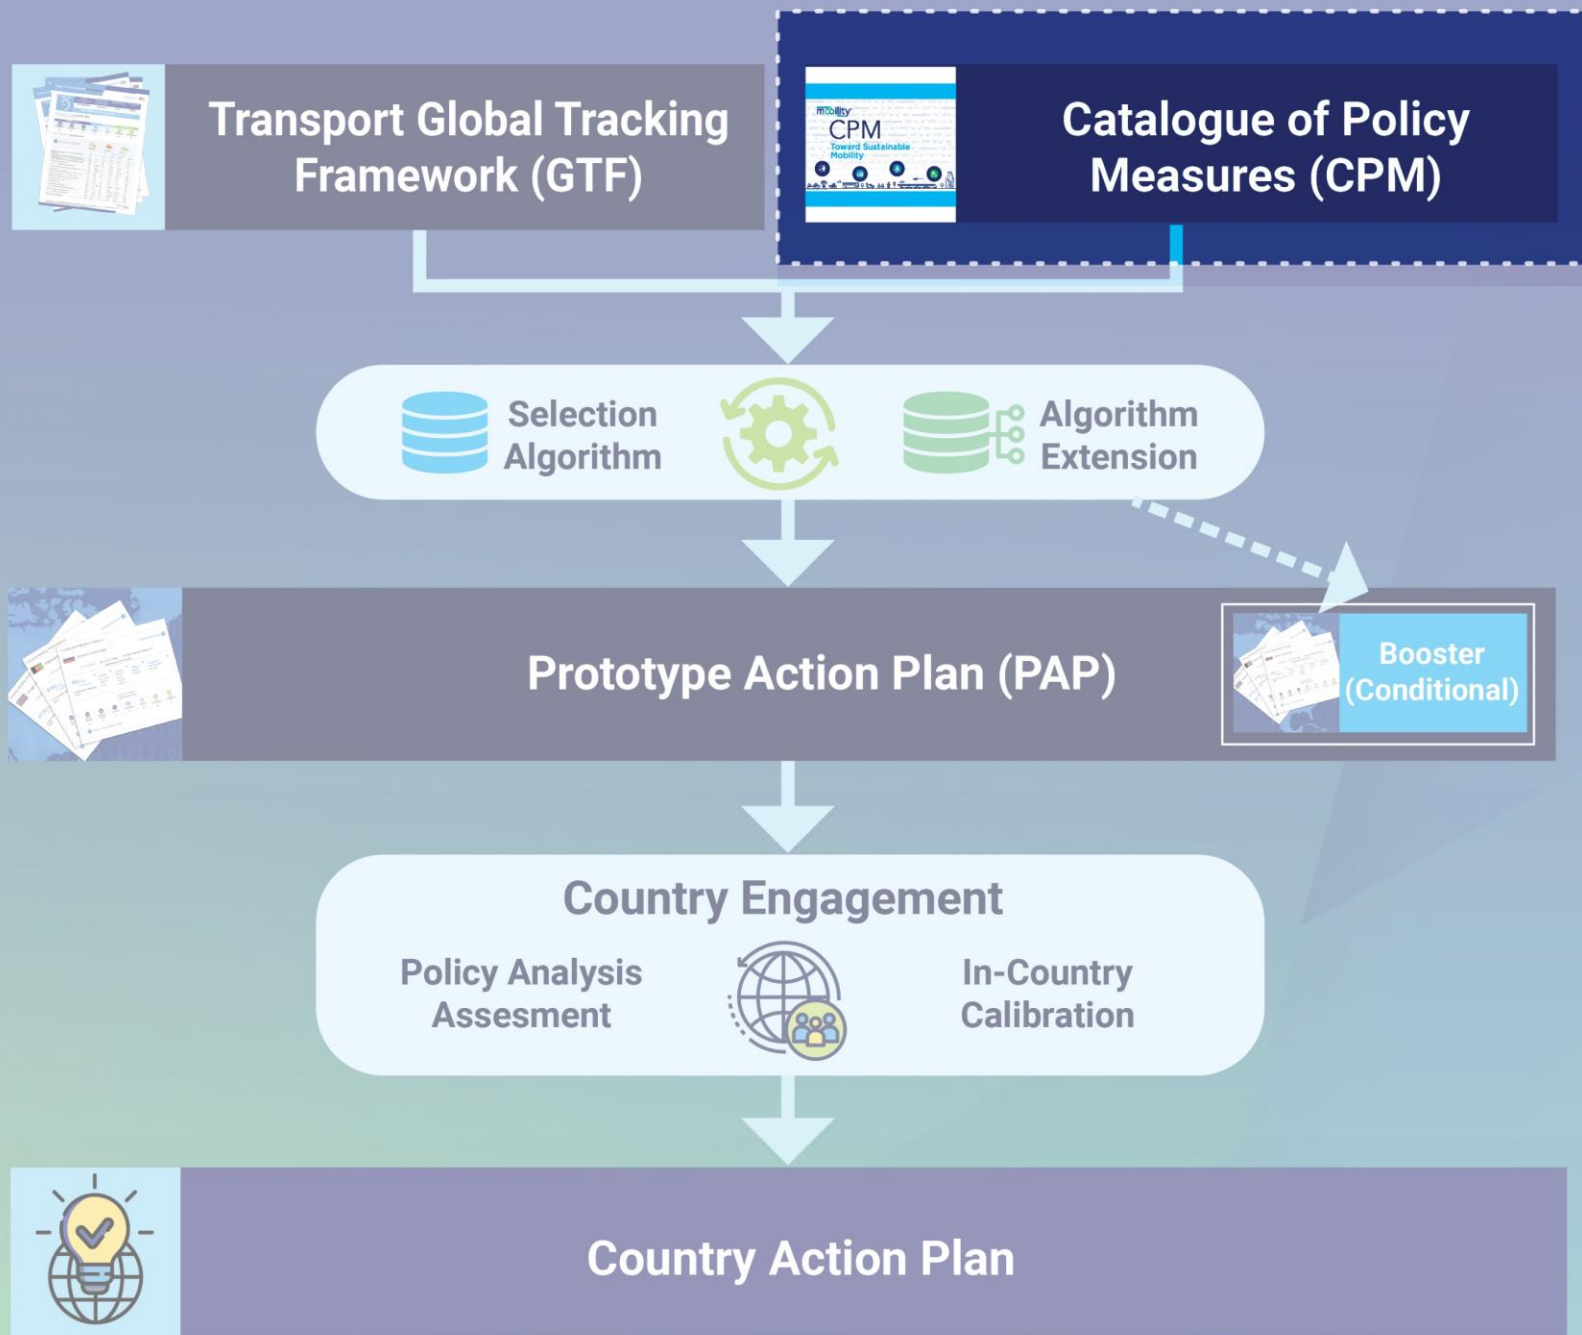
Transport Global Tracking Framework (GTF)

Mobility
CPM
Toward Sustainable Mobility

Catalogue of Policy Measures (CPM)

Selection Algorithm

Algorithm Extension

Prototype Action Plan (PAP)

Booster (Conditional)

Country Engagement

Policy Analysis Assesment

In-Country Calibration

Country Action Plan